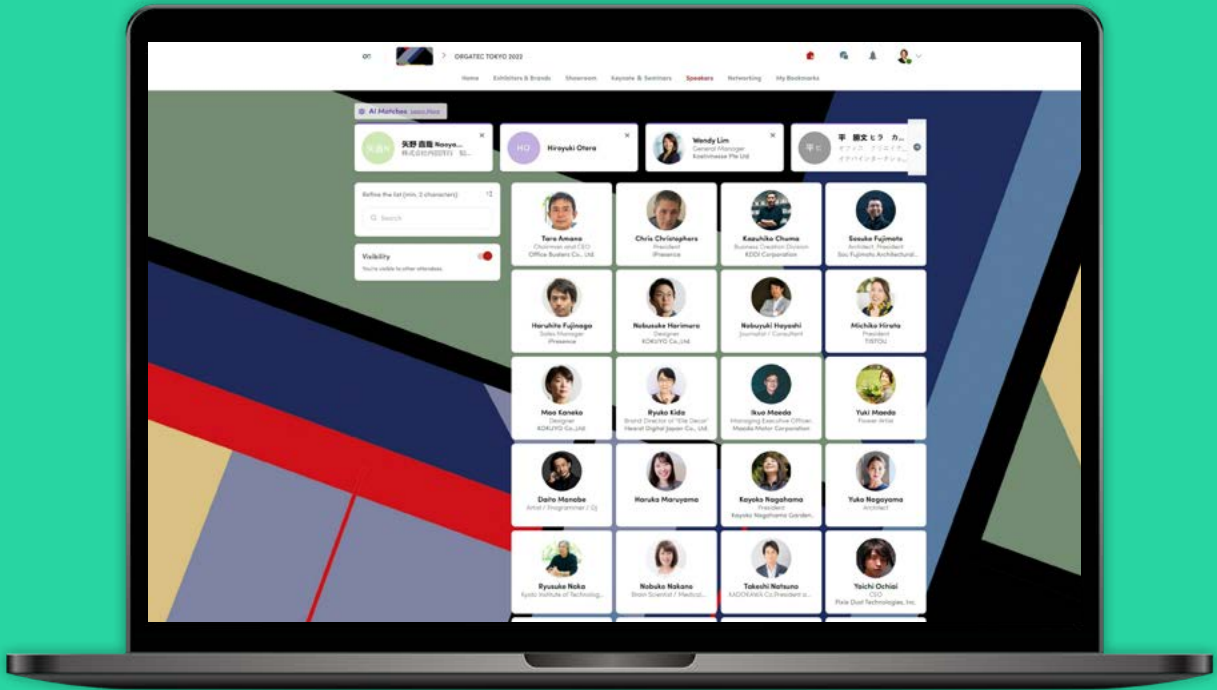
ORGATEC TOKYO 2022

Home Exhibitors & Brands Showroom Keynote & Seminars Speakers Networking My Bookmarks

AI Matches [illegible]

矢野 直哉 Naoya... 株式会社内田洋行 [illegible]

Hiroyuki Otera

Wendy Lim General Manager Koelnmesse Pte Ltd

平 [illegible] オフィス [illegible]

Refine the list (min. 3 characters)

Search

Visibility
You're visible to other attendees

Taro Amano
Chairman and CEO
Office Builders Co., Ltd.

Chris Christophers
President
iPresence

Kazuhiko Chuma
Business Creation Division
KDDI Corporation

Sosuke Fujimoto
Architect, President
Sou Fujimoto Architectural...

Haruhito Fujinaga
Sales Manager
iPresence

Nobusuke Horimura
Designer
KOKUYO Co.,Ltd.

Nobuyuki Hayashi
Journalist / Consultant

Michiko Hirata
President
TISTOU

Mao Kaneko
Designer
KOKUYO Co.,Ltd.

Ryuko Kido
Brand Director of "Elle Decor"
Hearst Digital Japan Co., Ltd.

Ikuo Maeda
Managing Executive Officer
Mazda Motor Corporation

Yuki Maeda
Flower Artist

Daito Manabe
Artist / Programmer / DJ

Haruka Maruyama

Kayoko Nagahama
President
Kayoko Nagahama Garden...

Yuko Nagayama
Architect

Ryusuke Naka
Kyoto Institute of Technolog...

Nobuko Nakano
Brain Scientist / Medical...

Takeshi Natsuno
KADOKAWA Co.President a...

Yoichi Ochiai
CEO
Pixie Dust Technologies, Inc.